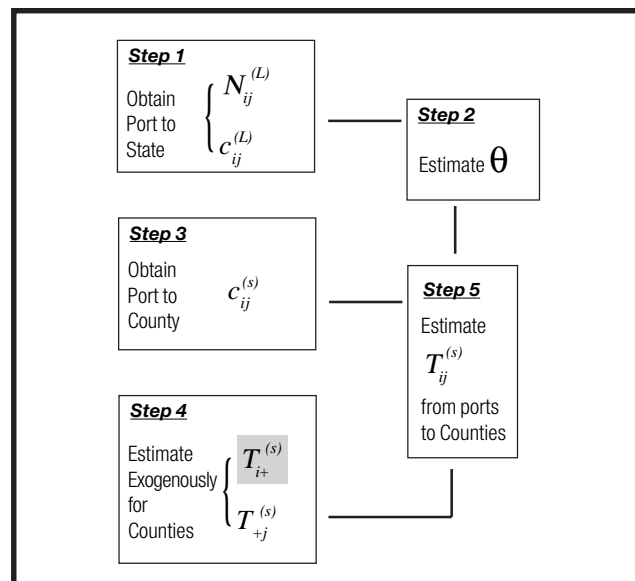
Step 1

Obtain Port to State $\begin{cases} N_{ij}^{(L)} \\ c_{ij}^{(L)} \end{cases}$

Step 2

Estimate $\theta$

Step 3

Obtain Port to County $c_{ij}^{(s)}$

Step 5

Estimate $T_{ij}^{(s)}$ from ports to Counties

Step 4

Estimate Exogenously for Counties $\begin{cases} T_{i+}^{(s)} \\ T_{+j}^{(s)} \end{cases}$